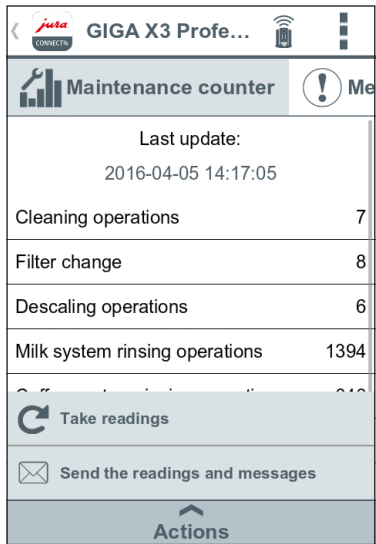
jura CONNECT

GIGA X3 Profe...

Maintenance counter

Me

Last update:

2016-04-05 14:17:05

| | |
|---|---|
| Cleaning operations | 7 |
| Filter change | 8 |
| Descaling operations | 6 |
| Milk system rinsing operations | 1394 |
| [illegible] | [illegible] |

Take readings

Send the readings and messages

Actions